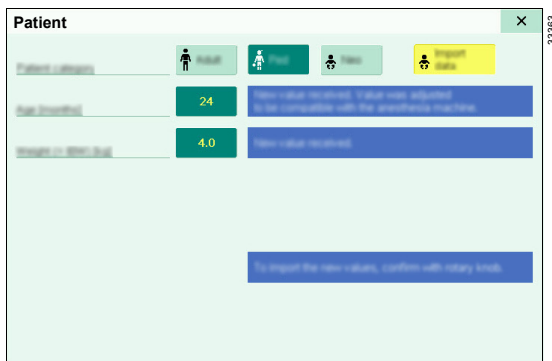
Patient

×

Patient category

Adult

Ped

Neo

Import data

Age [months]

24

New value received. Value was adjusted to be compatible with the anesthesia machine.

Weight (= IBW) [kg]

4.0

New value received.

To import the new values, confirm with rotary knob.

33383